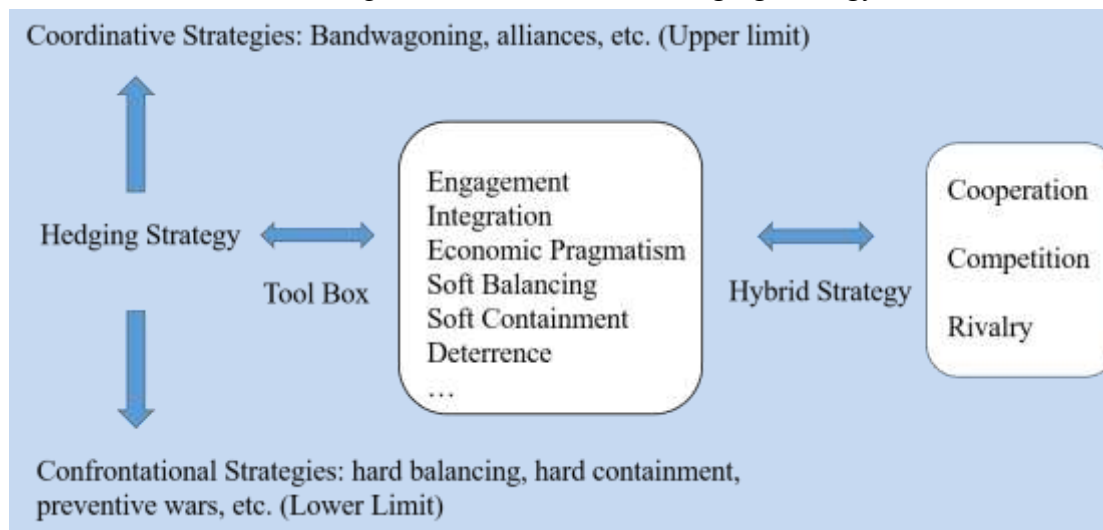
Coordinative Strategies: Bandwagoning, alliances, etc. (Upper limit)

Hedging Strategy

Tool Box

Engagement
Integration
Economic Pragmatism
Soft Balancing
Soft Containment
Deterrence
…

Hybrid Strategy

Cooperation

Competition

Rivalry

Confrontational Strategies: hard balancing, hard containment, preventive wars, etc. (Lower Limit)